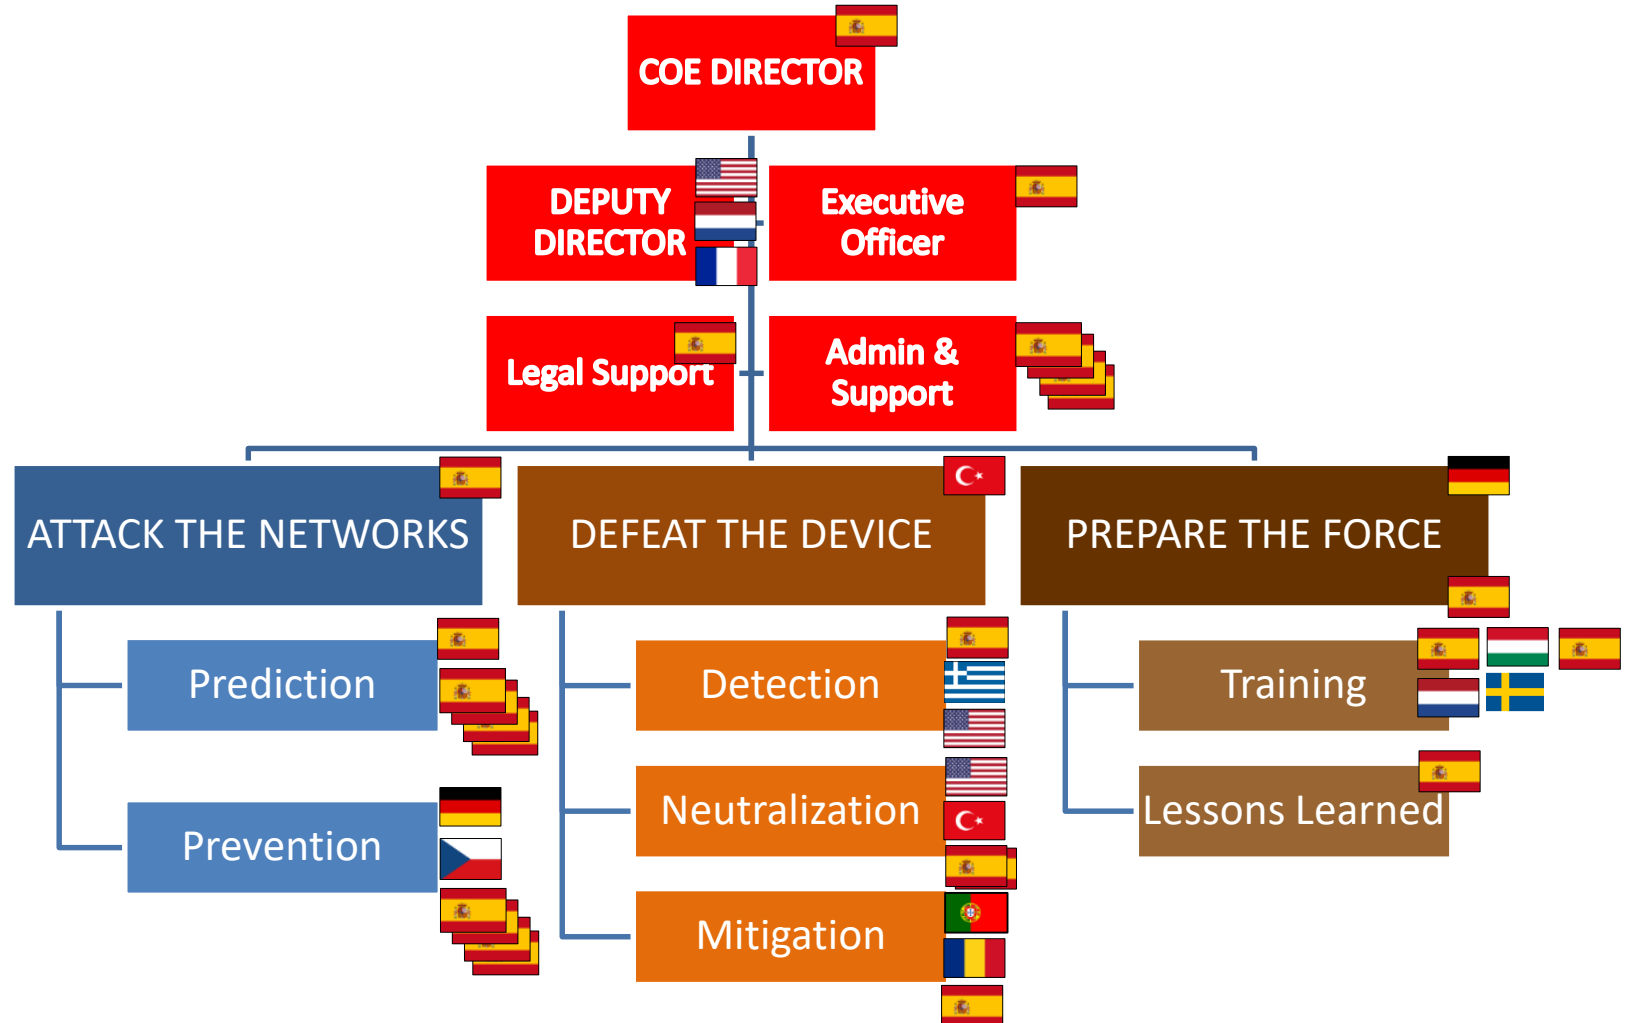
COE DIRECTOR

DEPUTY DIRECTOR

Executive Officer

Legal Support

Admin & Support

ATTACK THE NETWORKS

DEFEAT THE DEVICE

PREPARE THE FORCE

Prediction

Prevention

Detection

Neutralization

Mitigation

Training

Lessons Learned